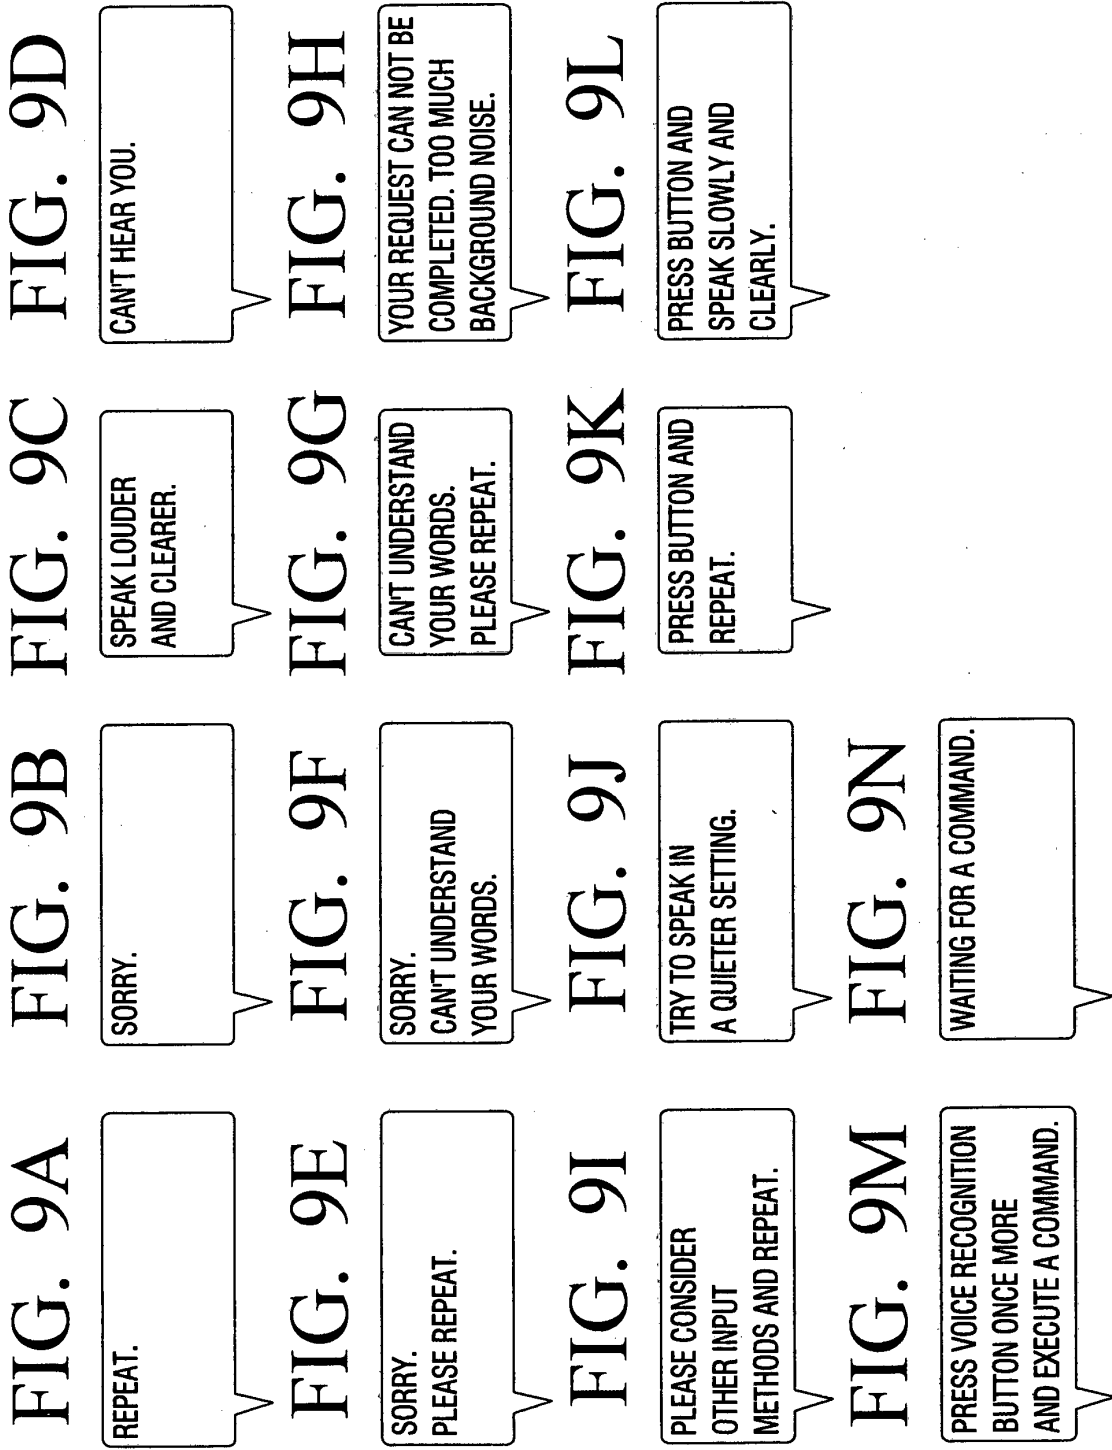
FIG. 9A

REPEAT.

FIG. 9B

SORRY.

FIG. 9C

SPEAK LOUDER AND CLEARER.

FIG. 9D

CAN'T HEAR YOU.

FIG. 9E

SORRY. PLEASE REPEAT.

FIG. 9F

SORRY. CAN'T UNDERSTAND YOUR WORDS.

FIG. 9G

CAN'T UNDERSTAND YOUR WORDS. PLEASE REPEAT.

FIG. 9H

YOUR REQUEST CAN NOT BE COMPLETED. TOO MUCH BACKGROUND NOISE.

FIG. 9I

PLEASE CONSIDER OTHER INPUT METHODS AND REPEAT.

FIG. 9J

TRY TO SPEAK IN A QUIETER SETTING.

FIG. 9K

PRESS BUTTON AND REPEAT.

FIG. 9L

PRESS BUTTON AND SPEAK SLOWLY AND CLEARLY.

FIG. 9M

PRESS VOICE RECOGNITION BUTTON ONCE MORE AND EXECUTE A COMMAND.

FIG. 9N

WAITING FOR A COMMAND.